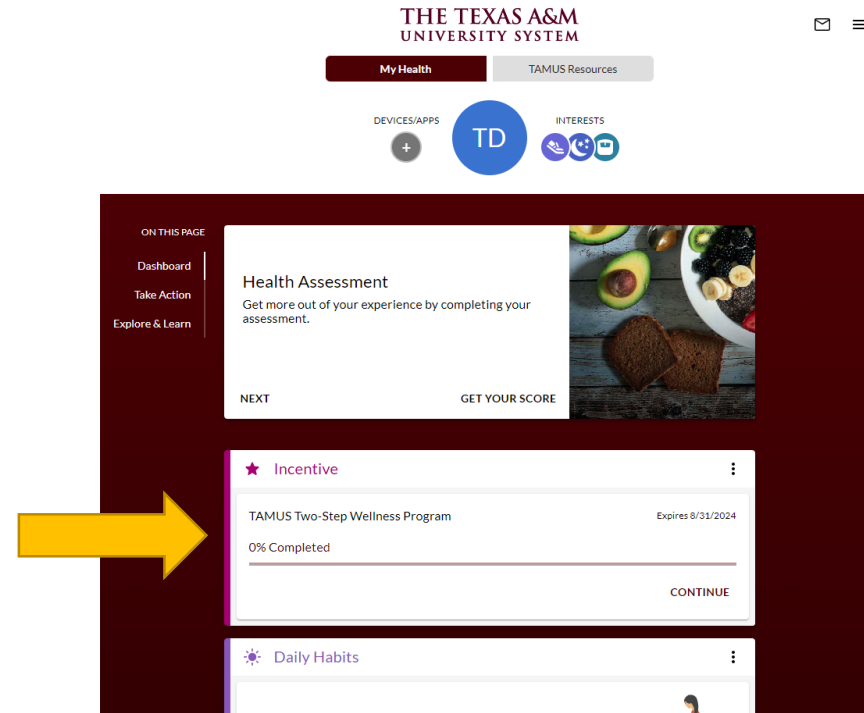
THE TEXAS A&M
UNIVERSITY SYSTEM

My Health
TAMUS Resources

DEVICES/APPS
TD
INTERESTS

ON THIS PAGE
Dashboard
Take Action
Explore & Learn

Health Assessment
Get more out of your experience by completing your assessment.

NEXT
GET YOUR SCORE

Incentive

TAMUS Two-Step Wellness Program
Expires 8/31/2024

0% Completed

CONTINUE

Daily Habits